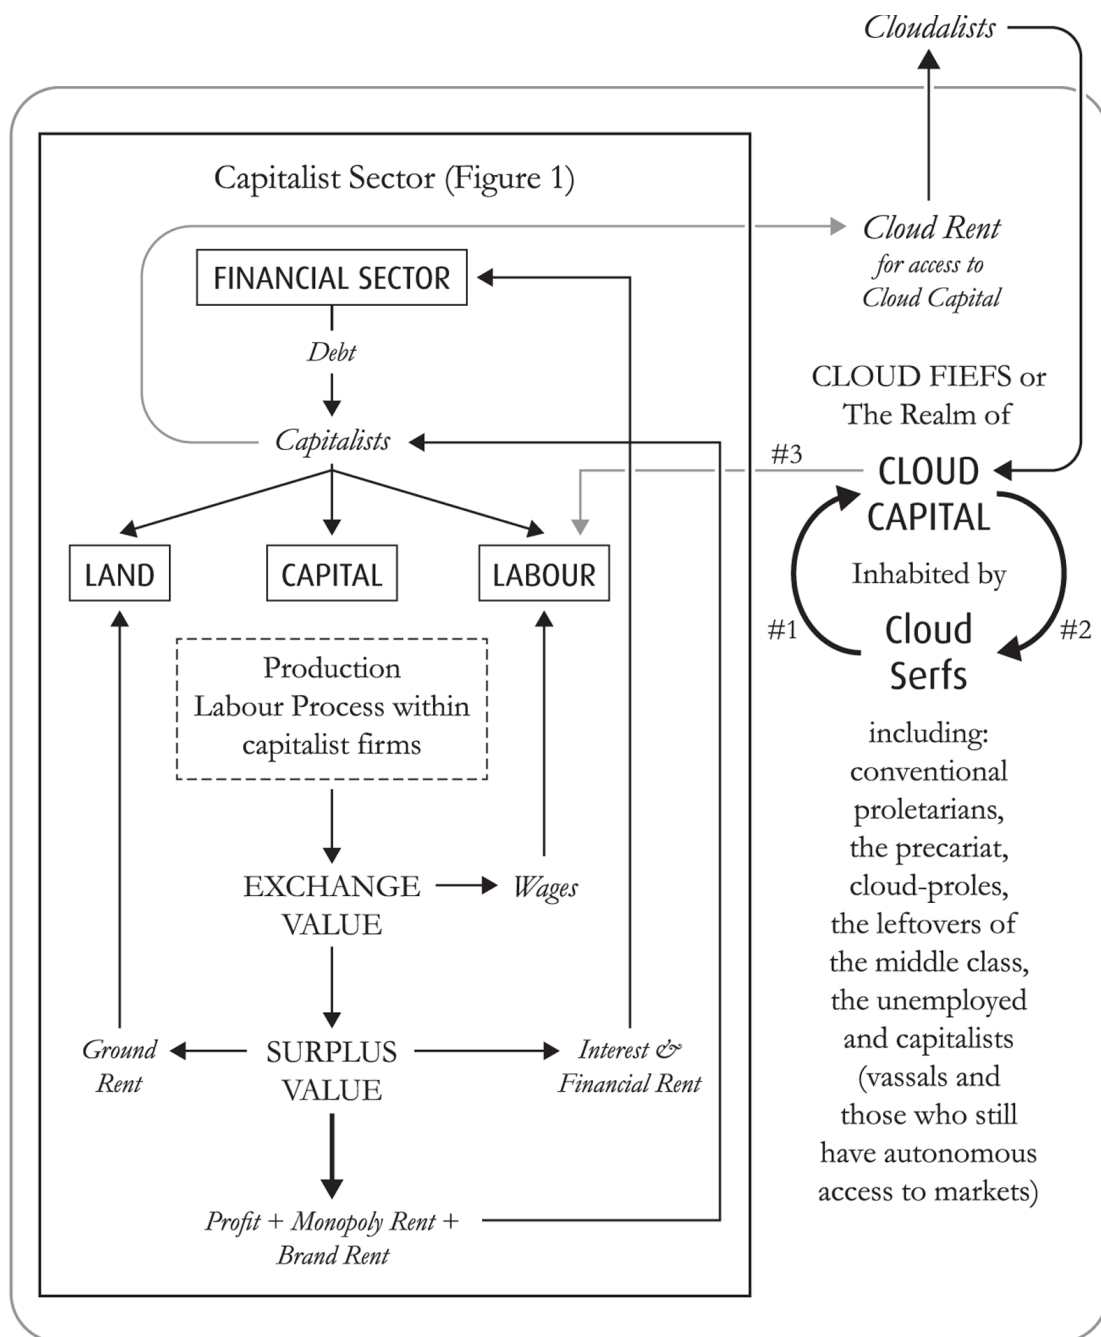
Cloudalists

Capitalist Sector (Figure 1)

Cloud Rent
for access to
Cloud Capital

FINANCIAL SECTOR

Debt

Capitalists

CLOUD FIEFS or
The Realm of

#3

CLOUD
CAPITAL

LAND

CAPITAL

LABOUR

Inhabited by

#1

#2

Cloud
Serfs

Production
Labour Process within
capitalist firms

including:
conventional
proletarians,
the precariat,
cloud-proles,
the leftovers of
the middle class,
the unemployed
and capitalists
(vassals and
those who still
have autonomous
access to markets)

EXCHANGE
VALUE

Wages

Ground
Rent

SURPLUS
VALUE

Interest &
Financial Rent

Profit + Monopoly Rent +
Brand Rent